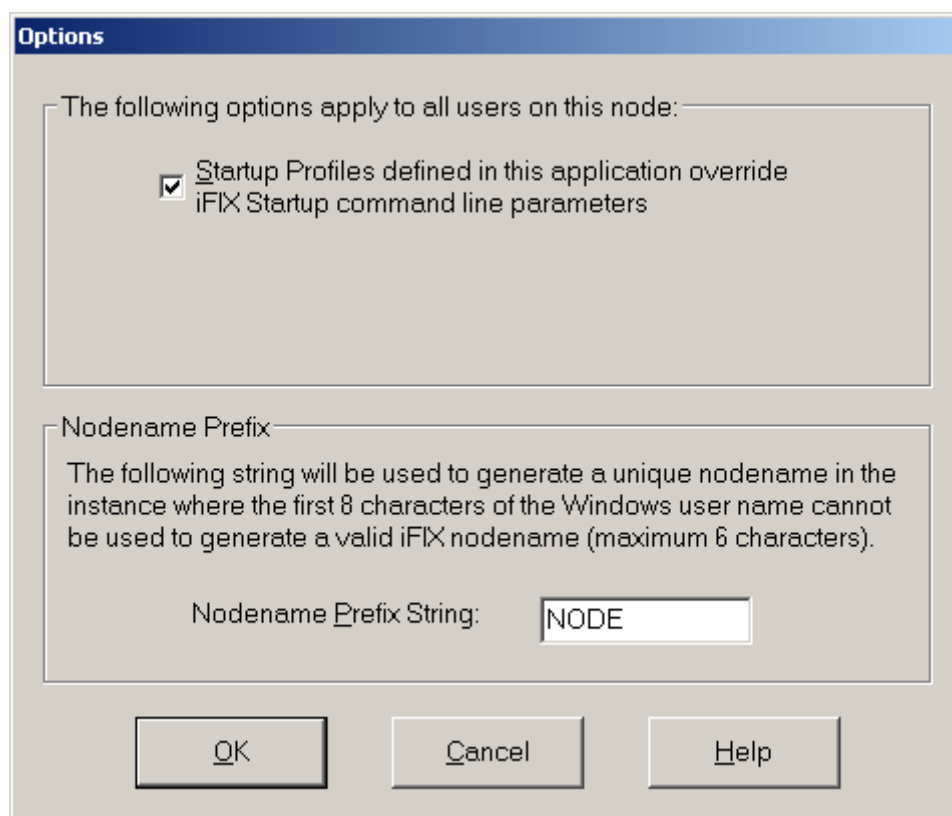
Options

The following options apply to all users on this node:

Startup Profiles defined in this application override iFIX Startup command line parameters

Nodename Prefix

The following string will be used to generate a unique nodename in the instance where the first 8 characters of the Windows user name cannot be used to generate a valid iFIX nodename (maximum 6 characters).

Nodename Prefix String: NODE

OK

Cancel

Help